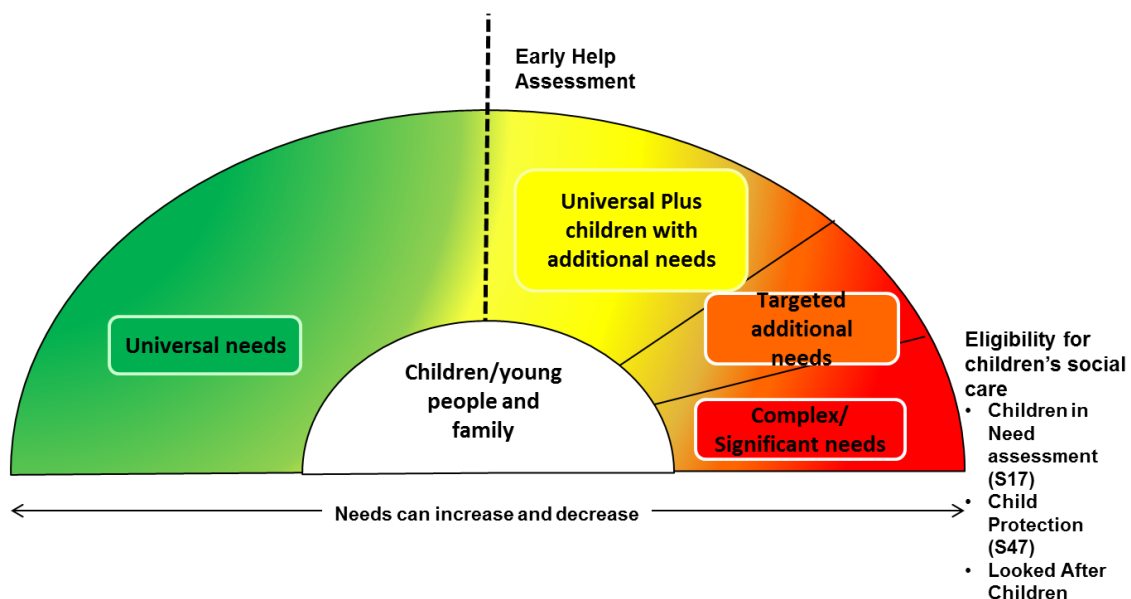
Early Help Assessment

Universal Plus children with additional needs

Targeted additional needs

Universal needs

Children/young people and family

Complex/ Significant needs

Eligibility for children's social care
• Children in Need assessment (S17)
• Child Protection (S47)
• Looked After Children

Needs can increase and decrease